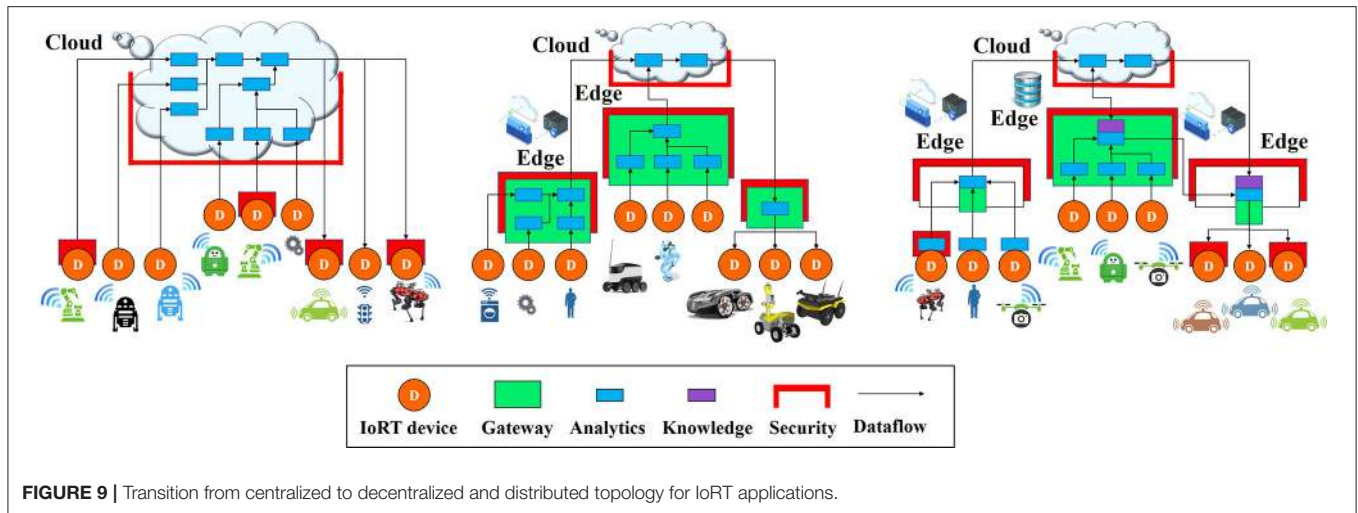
Cloud

D D D D D D D D D

Cloud

Edge

Edge

D D D D D D D D D

Cloud

Edge

Edge

Edge

D D D D D D D D D

D IoRT device | Gateway | Analytics | Knowledge | Security | Dataflow

FIGURE 9 | Transition from centralized to decentralized and distributed topology for IoRT applications.